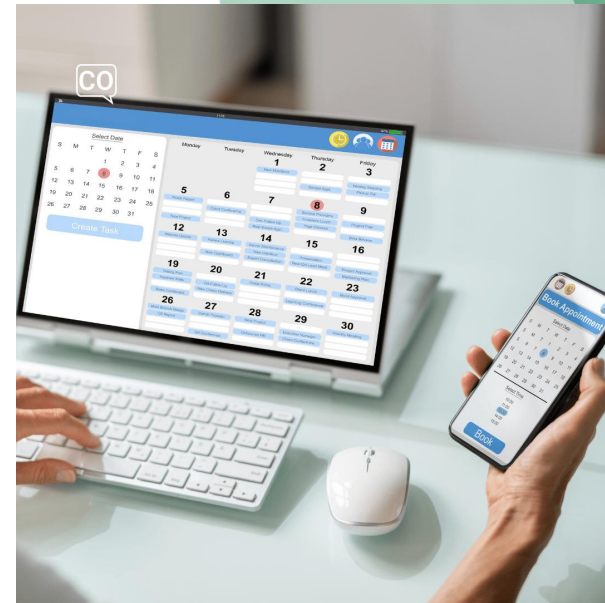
CO

Select Date

| S | M | T | W | T | F | S |
|---|---|---|---|---|---|---|
| | | | 1 | 2 | 3 | 4 |
| 5 | 6 | 7 | 8 | 9 | 10 | 11 |
| 12 | 13 | 14 | 15 | 16 | 17 | 18 |
| 19 | 20 | 21 | 22 | 23 | 24 | 25 |
| 26 | 27 | 28 | 29 | 30 | 31 | |

Create Task

Monday Tuesday Wednesday Thursday Friday

1 2 3 5 6 7 8 9 12 13 14 15 16 19 20 21 22 23 26 27 28 29 30

Book Appointment

Select Date

Select Time

Book